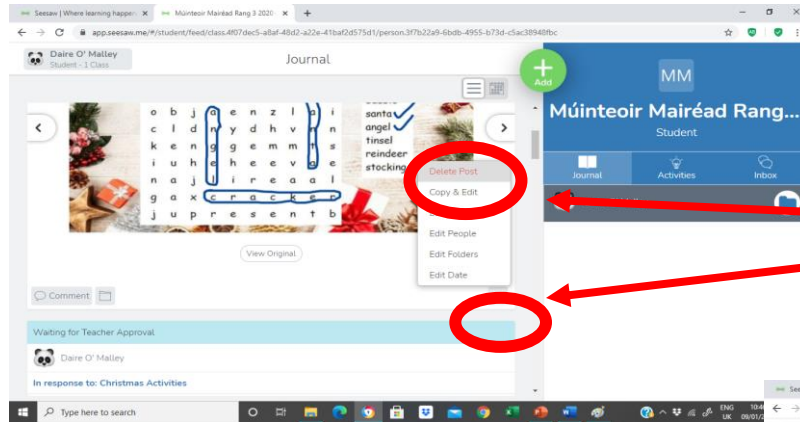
Seesaw | Where learning happe ×
Múinteoir Mairéad Rang 3 2020 ×
+
app.seesaw.me/#/student/feed/class.4f07dec5-a8af-48d2-a22e-41baf2d575d1/person.3f7b22a9-6bdb-4955-b73d-c5ac38948fbc

Daire O' Malley
Student - 1 Class

Journal

Add

MM
Múinteoir Mairéad Rang...
Student

Journal
Activities
Inbox

o b j a e n z l a i
c l d n y d h v n n
k e n g g e m m t s
i u h e h e e v e e
n a j l i r e a u l
g a x c r a c k e r
j u p r e s e n t b

santa
angel
tinsel
reindeer
stocking

Delete Post
Copy & Edit
Edit People
Edit Folders
Edit Date

View Original

Comment

Waiting for Teacher Approval

Daire O' Malley

In response to: Christmas Activities

Type here to search

ENG UK